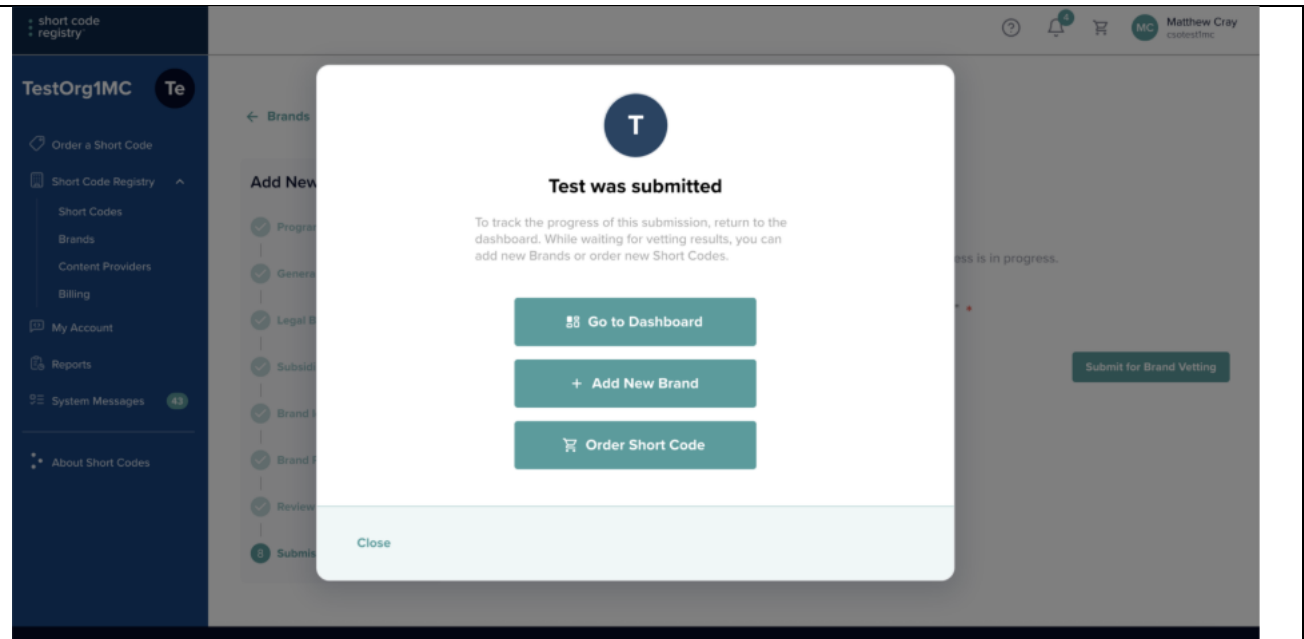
short code registry

4

MC Matthew Cray csotest1mc

TestOrg1MC Te

Order a Short Code

Short Code Registry

Short Codes

Brands

Content Providers

Billing

My Account

Reports

System Messages 43

About Short Codes

← Brands

Add New

Progra

Genera

Legal B

Subsidi

Brand I

Brand F

Review

8 Submis

ess is in progress.

Submit for Brand Vetting

T

Test was submitted

To track the progress of this submission, return to the dashboard. While waiting for vetting results, you can add new Brands or order new Short Codes.

Go to Dashboard

+ Add New Brand

Order Short Code

Close